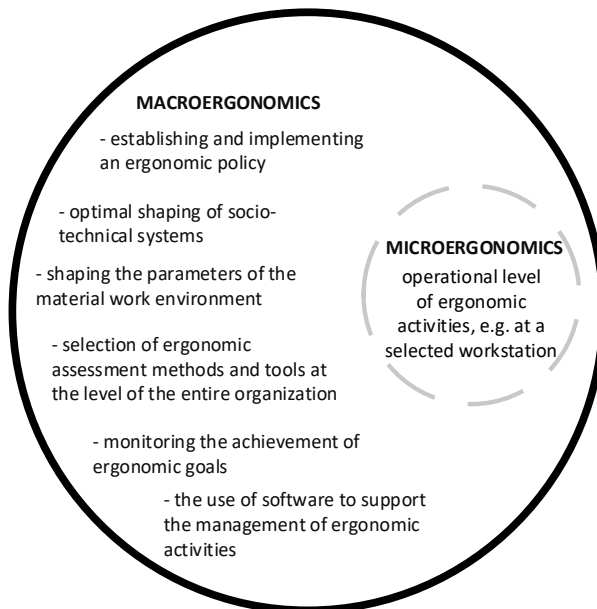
MACROERGONOMICS

- establishing and implementing an ergonomic policy

- optimal shaping of socio-technical systems

- shaping the parameters of the material work environment

- selection of ergonomic assessment methods and tools at the level of the entire organization

- monitoring the achievement of ergonomic goals

- the use of software to support the management of ergonomic activities

MICROERGONOMICS

operational level of ergonomic activities, e.g. at a selected workstation